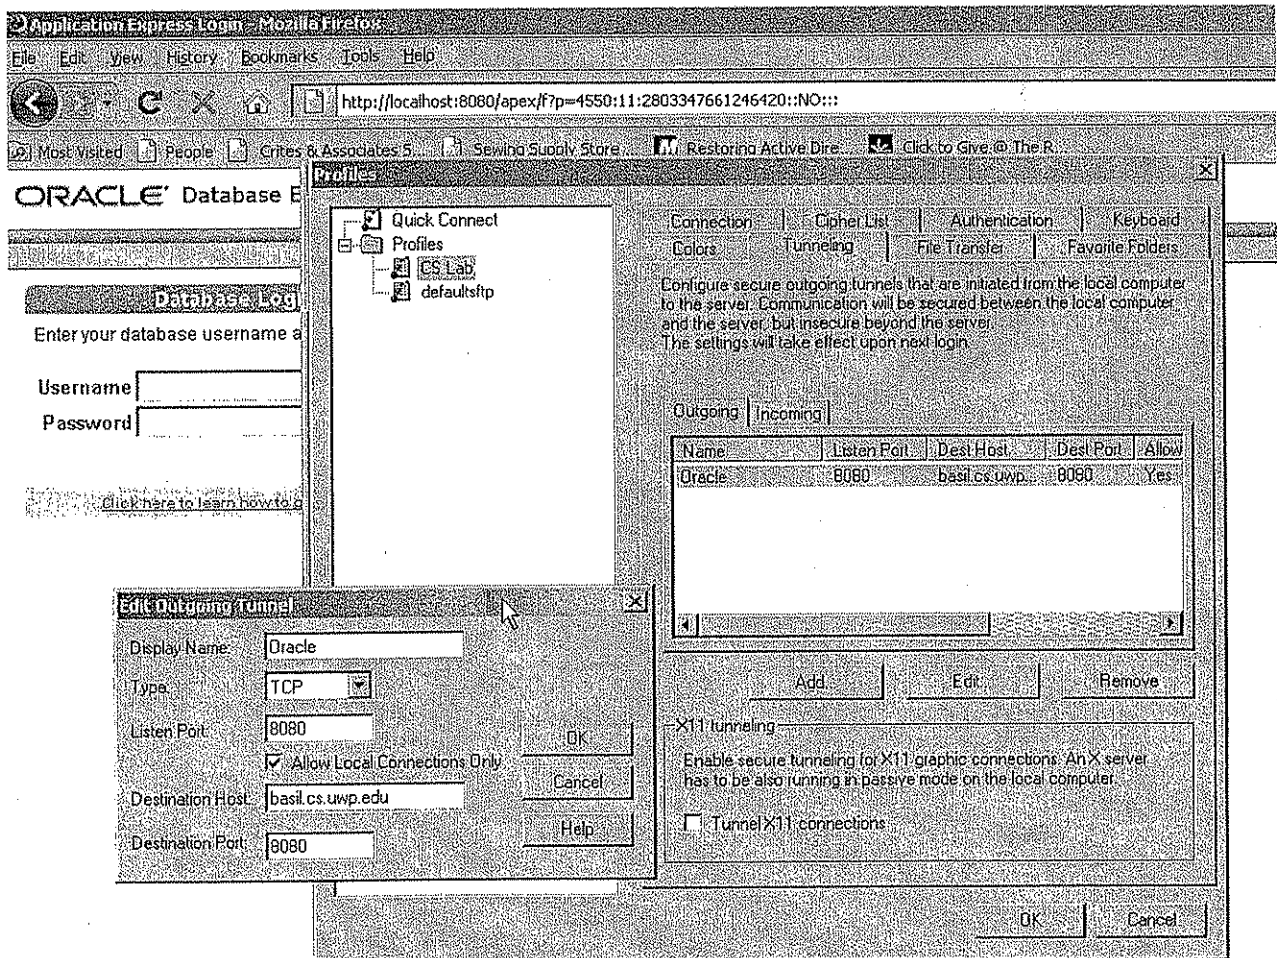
Application Express Login - Mozilla Firefox

File Edit View History Bookmarks Tools Help

http://localhost:8080/apex/f?p=4550:11:2803347661246420::NO:::

Most Visited People Crites & Associates S... Sewing Supply Store... Restoring Active Dire... Click to Give @ The R...

ORACLE Database E

Database Log

Enter your database username a

Username

Password

Click here to learn how to g

Profiles

Quick Connect
Profiles
CS Lab
defaultsftp

| Connection | Cipher List | Authentication | Keyboard |
| Colors | Tunneling | File Transfer | Favorite Folders |

Configure secure outgoing tunnels that are initiated from the local computer to the server. Communication will be secured between the local computer and the server, but insecure beyond the server.
The settings will take effect upon next login.

Outgoing | Incoming

| Name | Listen Port | Dest Host | Dest Port | Allow |
|---|---|---|---|---|
| Oracle | 8080 | basil.cs.uwp... | 8080 | Yes |

Add Edit Remove

X11 tunneling

Enable secure tunneling for X11 graphic connections. An X server has to be also running in passive mode on the local computer.

Tunnel X11 connections

OK Cancel

Edit Outgoing Tunnel

Display Name: Oracle

Type: TCP

Listen Port: 8080

Allow Local Connections Only

Destination Host: basil.cs.uwp.edu

Destination Port: 8080

OK

Cancel

Help